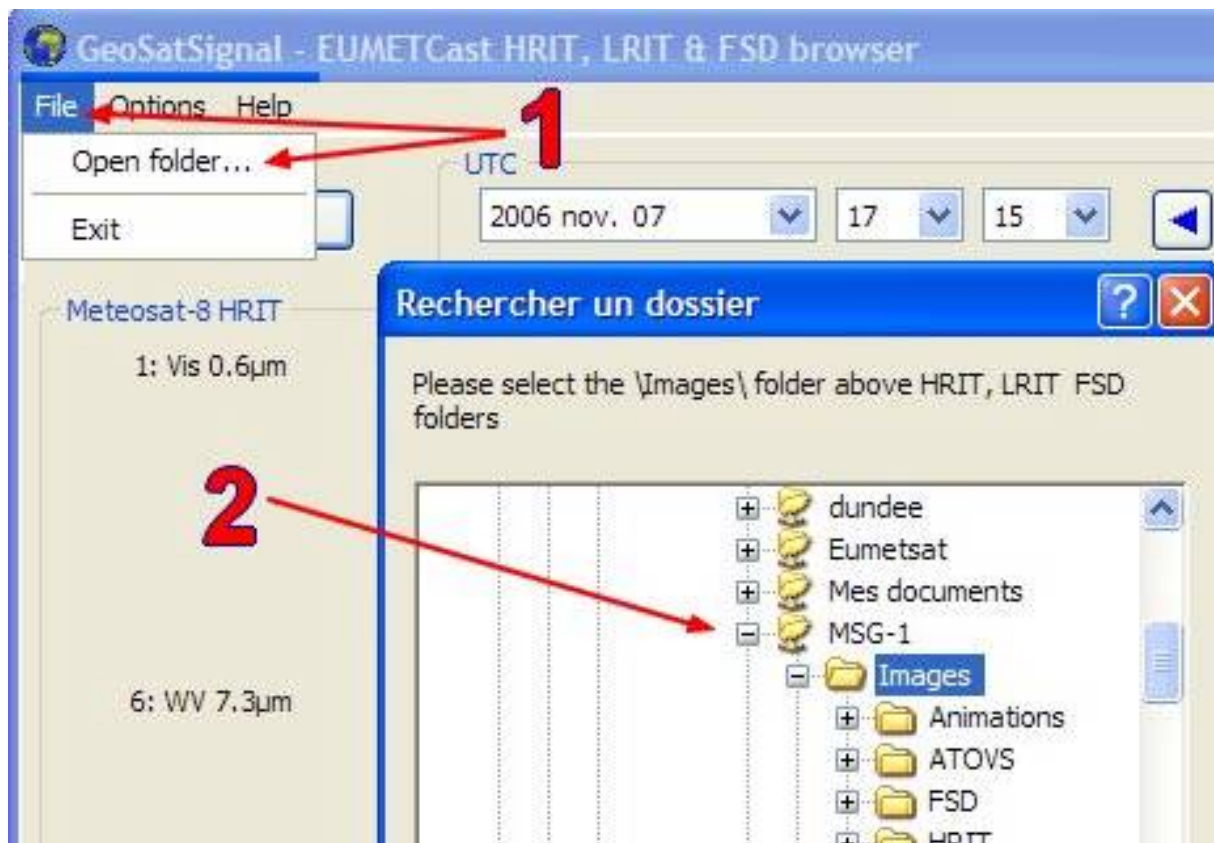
GeoSatSignal - EUMETCast HRIT, LRIT & FSD browser

File Options Help

Open folder...

Exit

1

UTC

2006 nov. 07

17

15

Meteosat-8 HRIT

1: Vis 0.6µm

6: WV 7.3µm

Rechercher un dossier

Please select the \Images\ folder above HRIT, LRIT FSD folders

2

dundee

Eumetsat

Mes documents

MSG-1

Images

Animations

ATOVS

FSD

HRIT